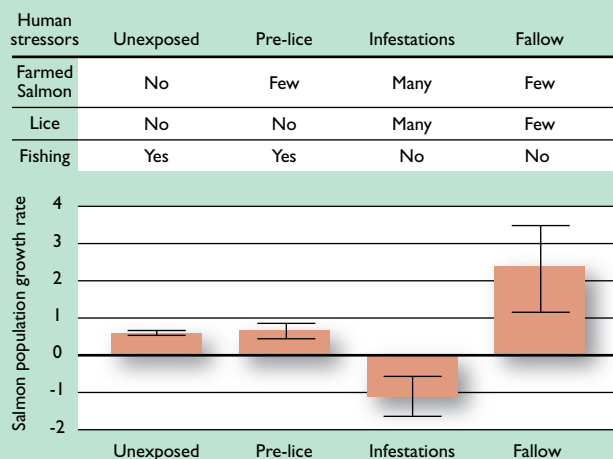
| Human stressors | Unexposed | Pre-lice | Infestations | Fallow |
|---|---|---|---|---|
| Farmed Salmon | No | Few | Many | Few |
| Lice | No | No | Many | Few |
| Fishing | Yes | Yes | No | No |

Salmon population growth rate

4
3
2
1
0
-1
-2

Unexposed
Pre-lice
Infestations
Fallow